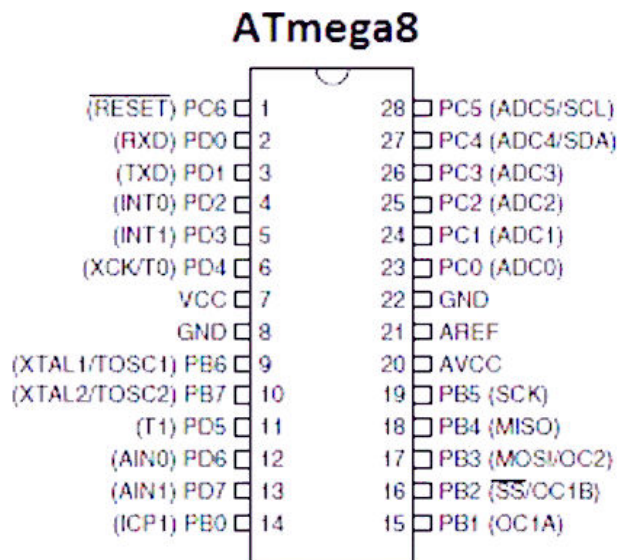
ATmega8

($\overline{RESET}$) PC6 1
(RXD) PD0 2
(TXD) PD1 3
(INT0) PD2 4
(INT1) PD3 5
(XCK/T0) PD4 6
VCC 7
GND 8
(XTAL1/TOSC1) PB6 9
(XTAL2/TOSC2) PB7 10
(T1) PD5 11
(AIN0) PD6 12
(AIN1) PD7 13
(ICP1) PB0 14

28 PC5 (ADC5/SCL)
27 PC4 (ADC4/SDA)
26 PC3 (ADC3)
25 PC2 (ADC2)
24 PC1 (ADC1)
23 PC0 (ADC0)
22 GND
21 AREF
20 AVCC
19 PB5 (SCK)
18 PB4 (MISO)
17 PB3 (MOSI/OC2)
16 PB2 ($\overline{SS}$/OC1B)
15 PB1 (OC1A)